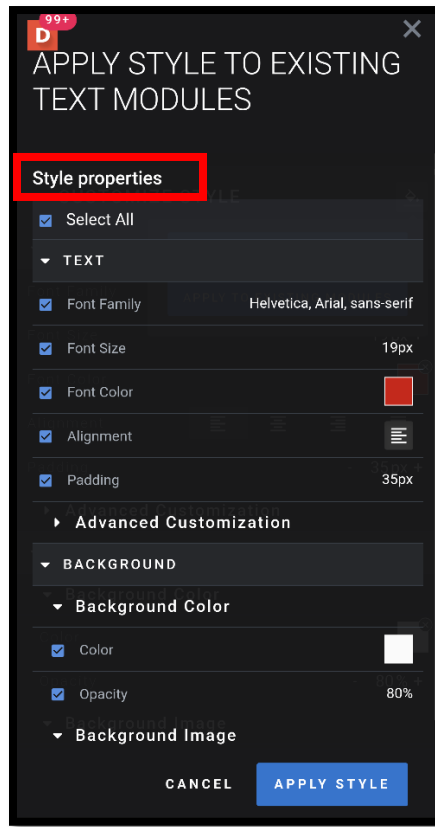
D 99+

APPLY STYLE TO EXISTING TEXT MODULES

Style properties

Select All

TEXT

Font Family Helvetica, Arial, sans-serif

Font Size 19px

Font Color

Alignment

Padding 35px

Advanced Customization

BACKGROUND

Background Color

Color

Opacity 80%

Background Image

CANCEL APPLY STYLE